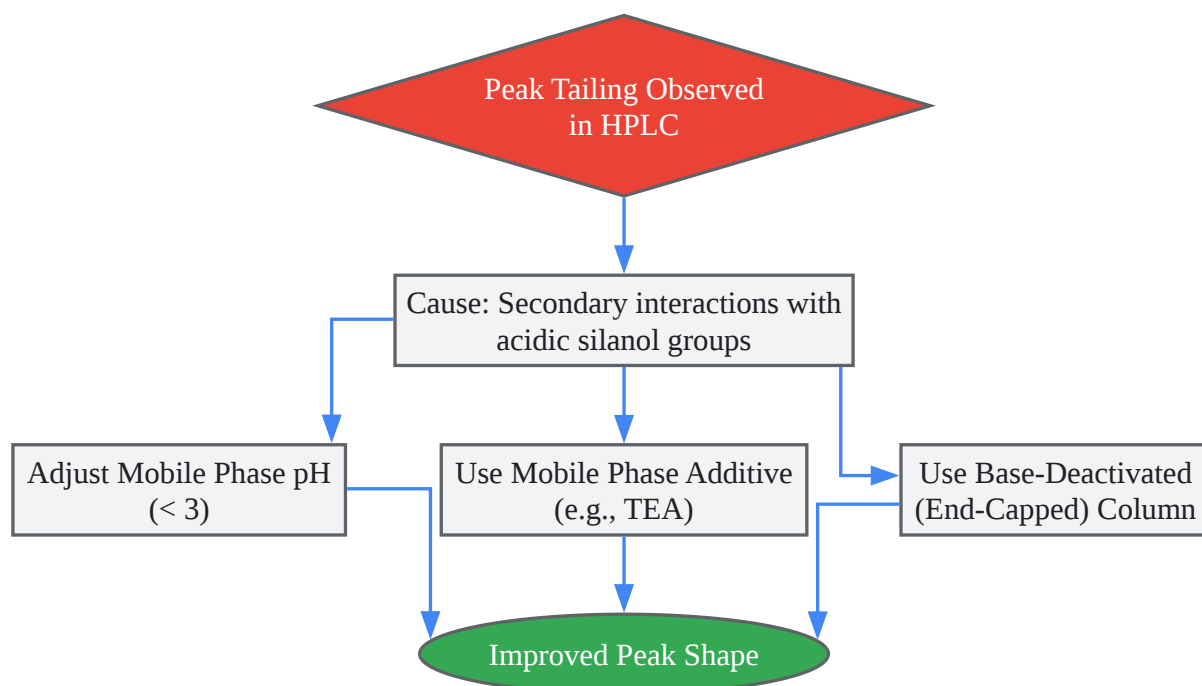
Peak Tailing Observed in HPLC

Cause: Secondary interactions with acidic silanol groups

Adjust Mobile Phase pH (< 3)

Use Mobile Phase Additive (e.g., TEA)

Use Base-Deactivated (End-Capped) Column

Improved Peak Shape